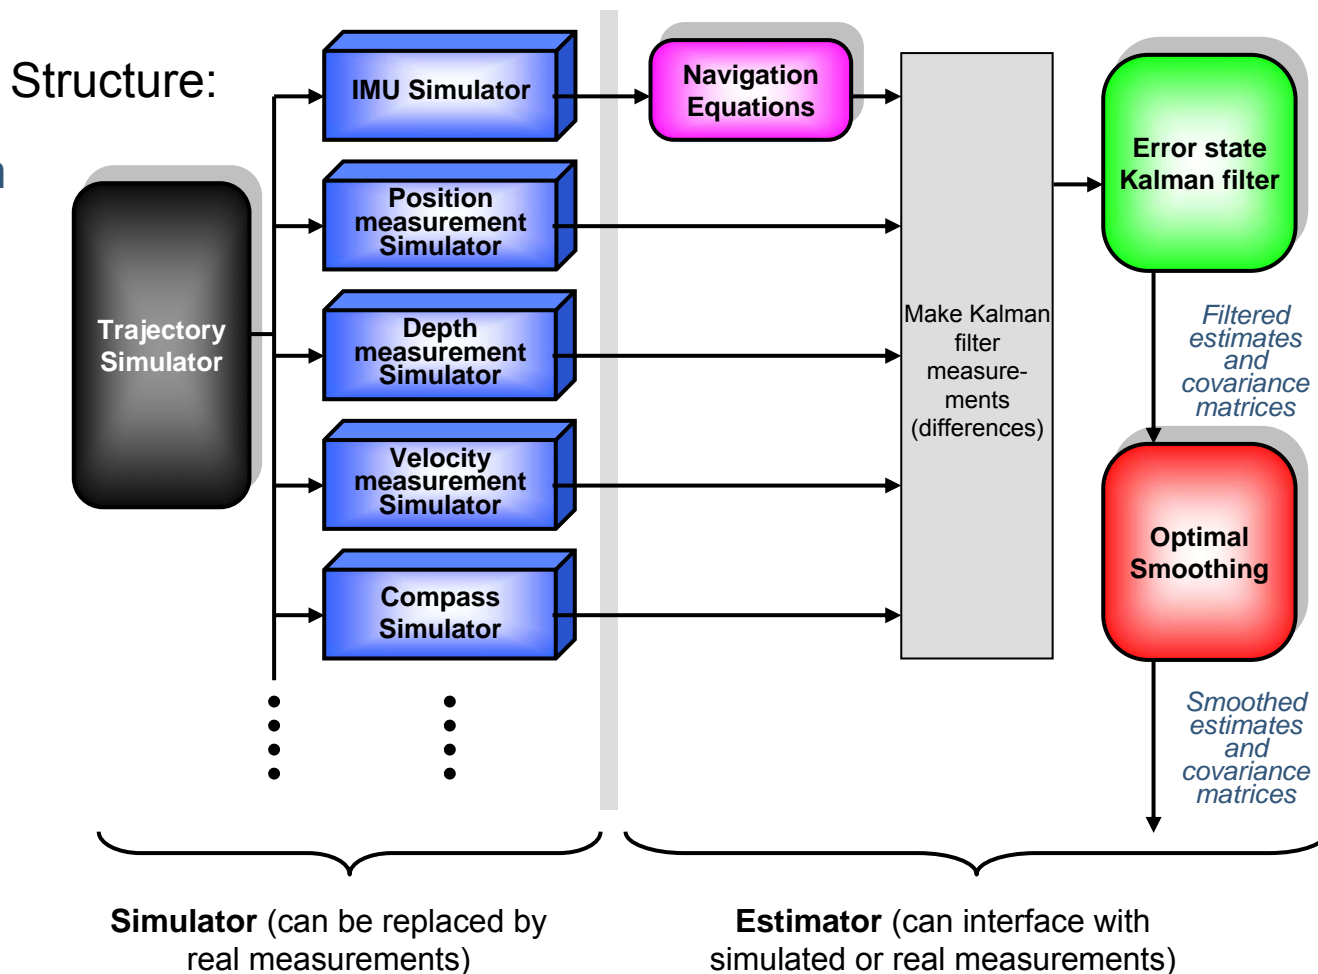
Structure:

Trajectory Simulator

IMU Simulator

Position measurement Simulator

Depth measurement Simulator

Velocity measurement Simulator

Compass Simulator

Navigation Equations

Make Kalman filter measurements (differences)

Error state Kalman filter

Filtered estimates and covariance matrices

Optimal Smoothing

Smoothed estimates and covariance matrices

**Simulator** (can be replaced by real measurements)

**Estimator** (can interface with simulated or real measurements)